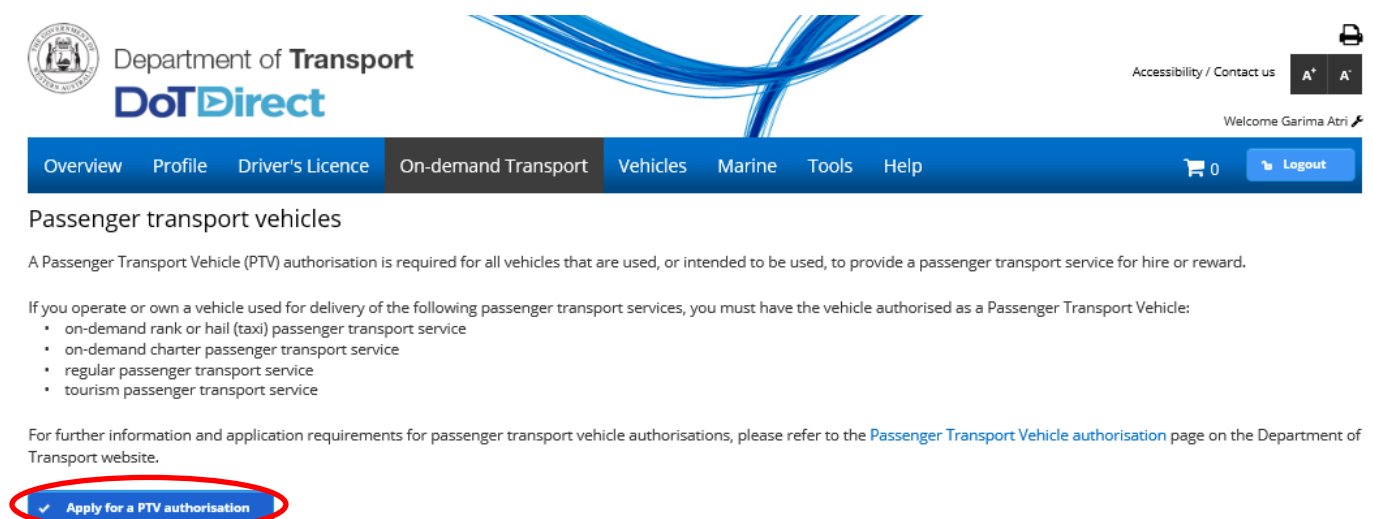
THE GOVERNMENT OF WESTERN AUSTRALIA

Department of Transport
DoTDirect

Accessibility / Contact us A+ A-

Welcome Garima Atri

Overview Profile Driver's Licence On-demand Transport Vehicles Marine Tools Help 0 Logout

Passenger transport vehicles

A Passenger Transport Vehicle (PTV) authorisation is required for all vehicles that are used, or intended to be used, to provide a passenger transport service for hire or reward.

If you operate or own a vehicle used for delivery of the following passenger transport services, you must have the vehicle authorised as a Passenger Transport Vehicle:
• on-demand rank or hail (taxi) passenger transport service
• on-demand charter passenger transport service
• regular passenger transport service
• tourism passenger transport service

For further information and application requirements for passenger transport vehicle authorisations, please refer to the Passenger Transport Vehicle authorisation page on the Department of Transport website.

Apply for a PTV authorisation